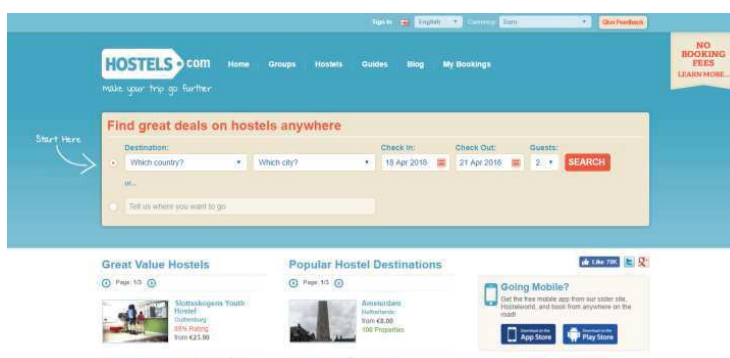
Sign In English Currency Euro Give Feedback

NO BOOKING FEES LEARN MORE...

HOSTELS.com Home Groups Hostels Guides Blog My Bookings

make your trip go further

Find great deals on hostels anywhere

Start Here

Destination: Check In: Check Out: Guests:

Which country? Which city? 18 Apr 2016 21 Apr 2016 2 SEARCH

or...

Tell us where you want to go

Great Value Hostels

Page: 1/3

Slottsskogens Youth Hostel
Gothenburg
88% Rating
from €23.00

Popular Hostel Destinations

Page: 1/3

Amsterdam
Netherlands
from €8.00
100 Properties

Like 79K

Going Mobile?

Get the free mobile app from our sister site, Hostelworld, and book from anywhere on the road!

Download on the App Store

Download on the Play Store